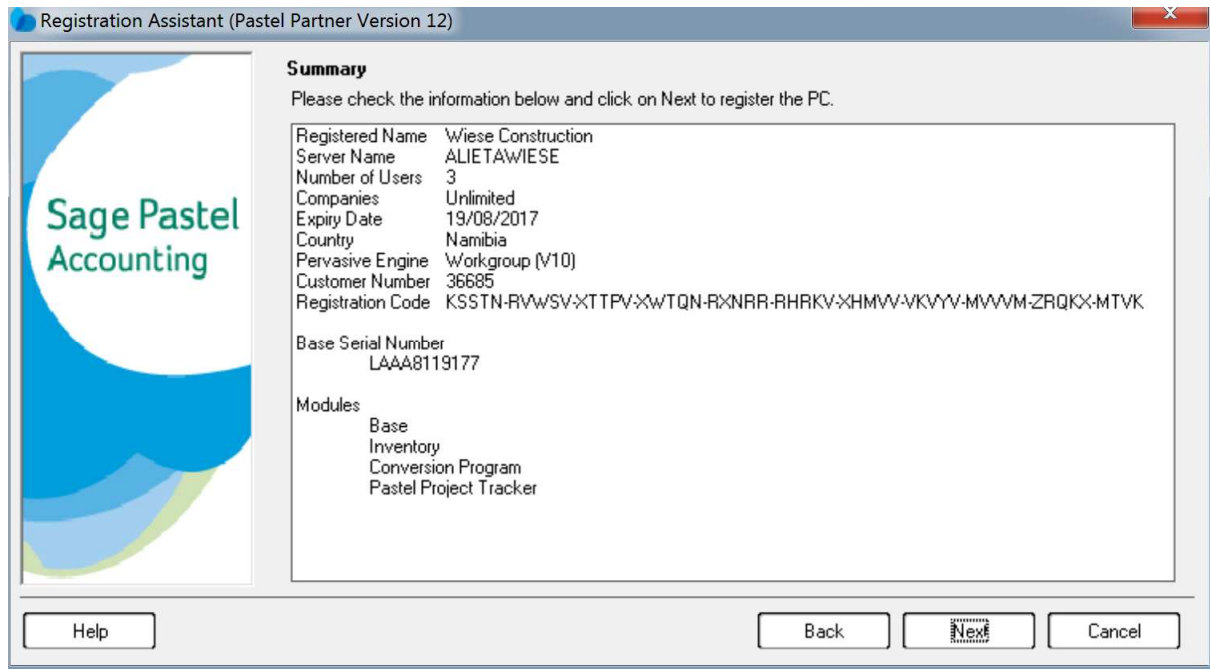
Registration Assistant (Pastel Partner Version 12)

Sage Pastel Accounting

Summary

Please check the information below and click on Next to register the PC.

| | |
|---|---|
| Registered Name | Wiese Construction |
| Server Name | ALIETAWIESE |
| Number of Users | 3 |
| Companies | Unlimited |
| Expiry Date | 19/08/2017 |
| Country | Namibia |
| Pervasive Engine | Workgroup (V10) |
| Customer Number | 36685 |
| Registration Code | KSSTN-RVWSV-XTTPV-XWTQN-RXNRR-RHRKV-XHMVV-VKVYV-MVVVM-ZRQKX-MTVK |

Base Serial Number
LAAA8119177

Modules
Base
Inventory
Conversion Program
Pastel Project Tracker

Help

Back

Next

Cancel